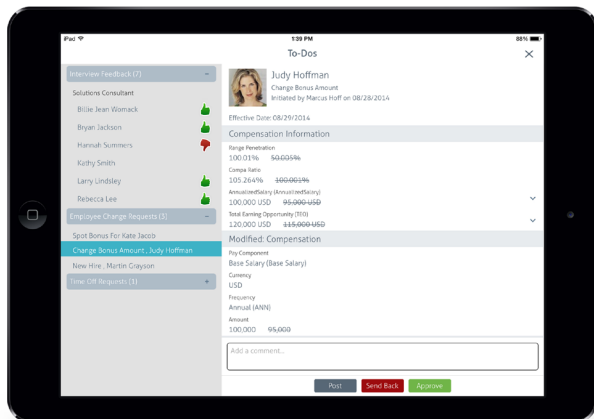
iPad

1:39 PM

88%

To-Dos

×

Interview Feedback (7)

–

Solutions Consultant

Billie Jean Womack

Bryan Jackson

Hannah Summers

Kathy Smith

Larry Lindsley

Rebecca Lee

Employee Change Requests (3)

–

Spot Bonus For Kate Jacob

Change Bonus Amount , Judy Hoffman

New Hire , Martin Grayson

Time Off Requests (3)

+

Judy Hoffman

Change Bonus Amount

Initiated by Marcus Hoff on 08/28/2014

Effective Date: 08/29/2014

Compensation Information

Range Penetration

100.01% ~~50.005%~~

Compa Ratio

105.264% ~~100.001%~~

AnnualizedSalary (AnnualizedSalary)

100,000 USD ~~95,000 USD~~

Total Earning Opportunity (TEO)

120,000 USD ~~115,000 USD~~

Modified: Compensation

Pay Component

Base Salary (Base Salary)

Currency

USD

Frequency

Annual (ANN)

Amount

100,000 ~~95,000~~

Add a comment...

Post

Send Back

Approve